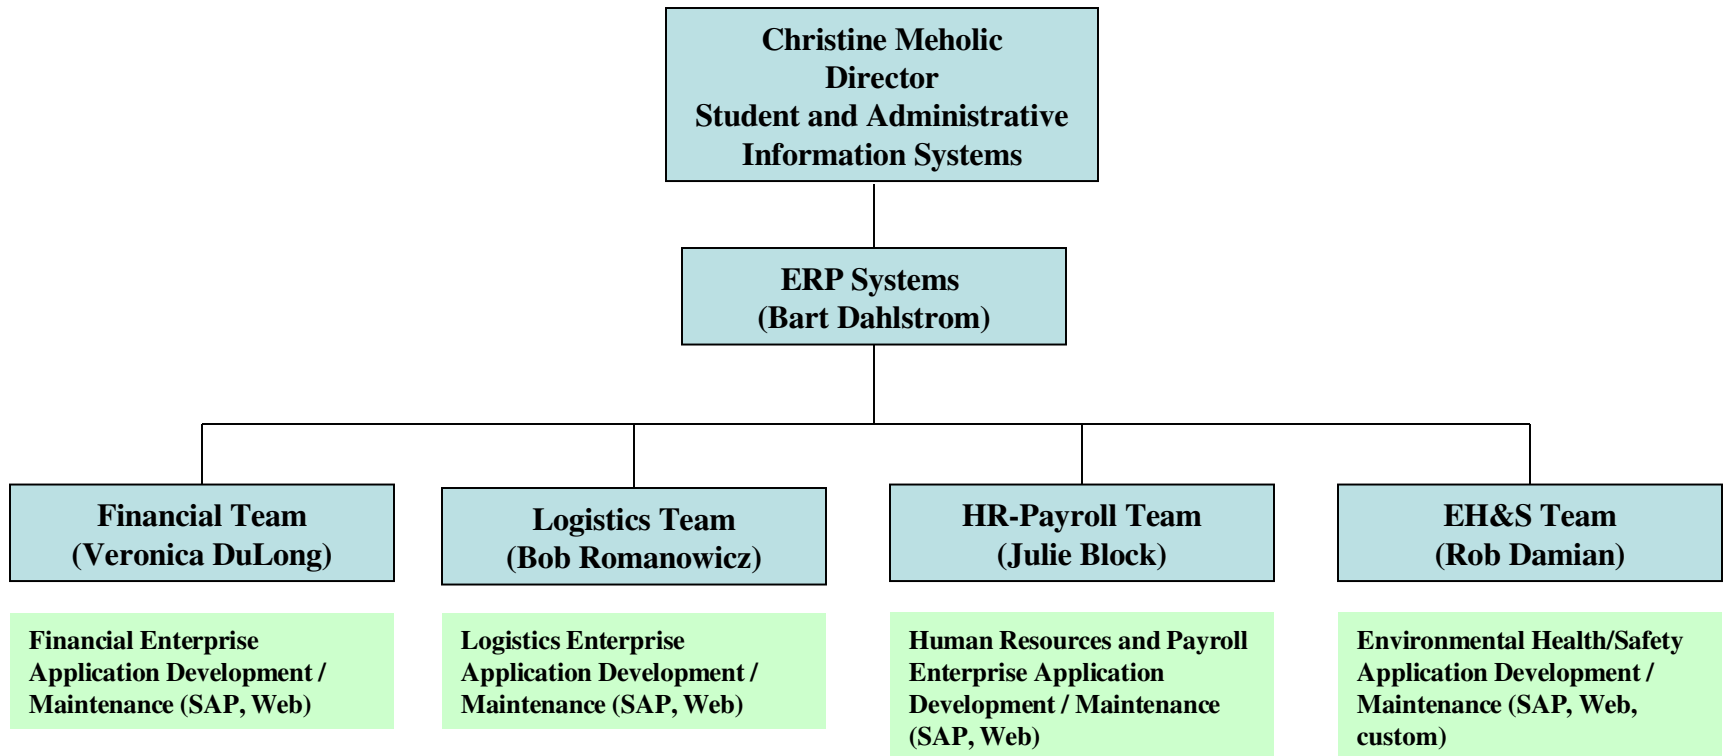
Christine Meholic
Director
Student and Administrative Information Systems

ERP Systems
(Bart Dahlstrom)

Financial Team
(Veronica DuLong)

Logistics Team
(Bob Romanowicz)

HR-Payroll Team
(Julie Block)

EH&S Team
(Rob Damian)

Financial Enterprise Application Development / Maintenance (SAP, Web)

Logistics Enterprise Application Development / Maintenance (SAP, Web)

Human Resources and Payroll Enterprise Application Development / Maintenance (SAP, Web)

Environmental Health/Safety Application Development / Maintenance (SAP, Web, custom)